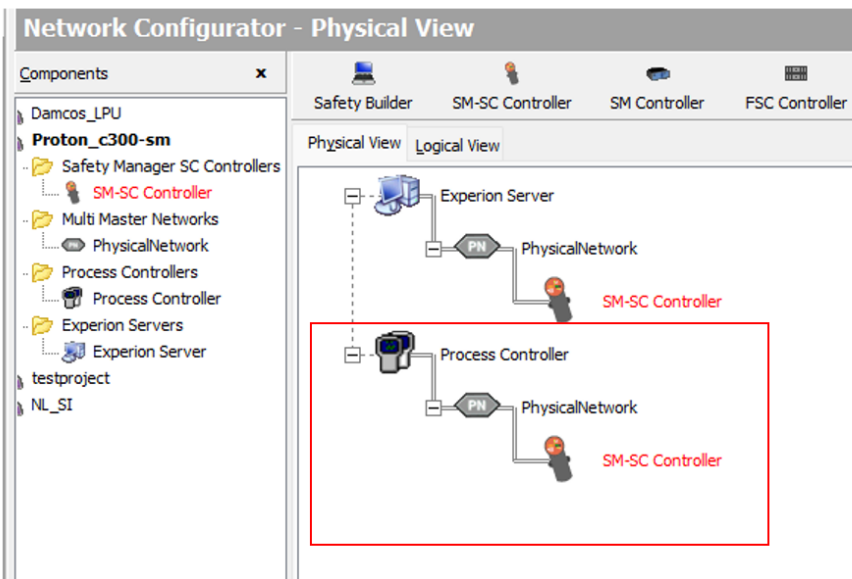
Network Configurator - Physical View

Components ×

Damcos_LPU
Proton_c300-sm
Safety Manager SC Controllers
SM-SC Controller
Multi Master Networks
PhysicalNetwork
Process Controllers
Process Controller
Experion Servers
Experion Server
testproject
NL_SI

Safety Builder
SM-SC Controller
SM Controller
FSC Controller

Physical View
Logical View

Experion Server
PN
PhysicalNetwork
SM-SC Controller
Process Controller
PN
PhysicalNetwork
SM-SC Controller